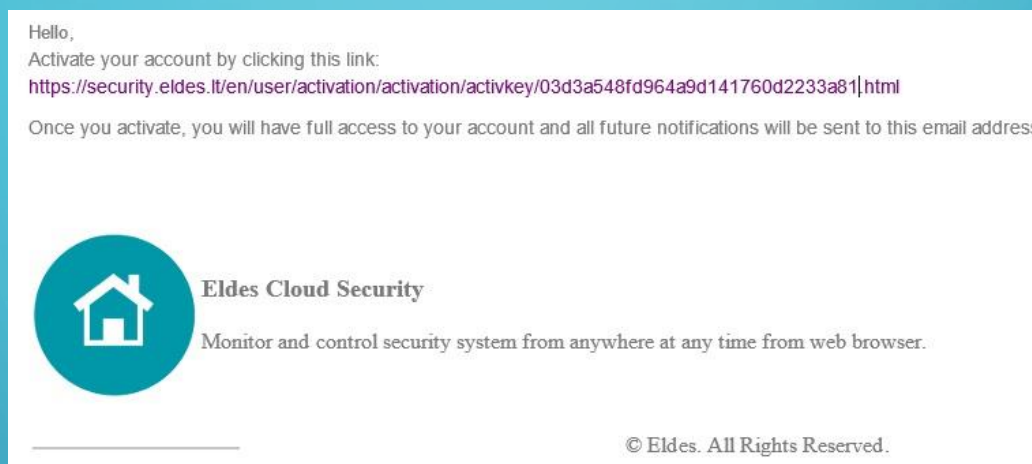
Hello,
Activate your account by clicking this link:
https://security.eldes.lt/en/user/activation/activation/activkey/03d3a548fd964a9d141760d2233a81.html

Once you activate, you will have full access to your account and all future notifications will be sent to this email addres

Eldes Cloud Security

Monitor and control security system from anywhere at any time from web browser.

© Eldes. All Rights Reserved.